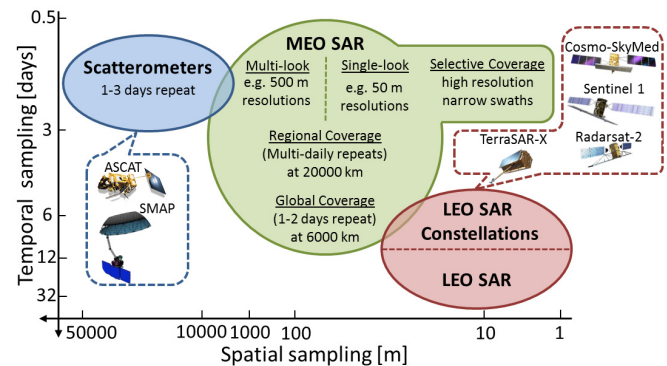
0.5
3
6
12
32
Temporal sampling [days]

Scatterometers
1-3 days repeat

ASCAT
SMAP

MEO SAR
Multi-look
e.g. 500 m resolutions
Single-look
e.g. 50 m resolutions
Selective Coverage
high resolution narrow swaths
Regional Coverage
(Multi-daily repeats)
at 20000 km
Global Coverage
(1-2 days repeat)
at 6000 km

Cosmo-SkyMed
Sentinel 1
Radarsat-2
TerraSAR-X

LEO SAR Constellations
LEO SAR

50000
10000
1000
100
10
1
Spatial sampling [m]